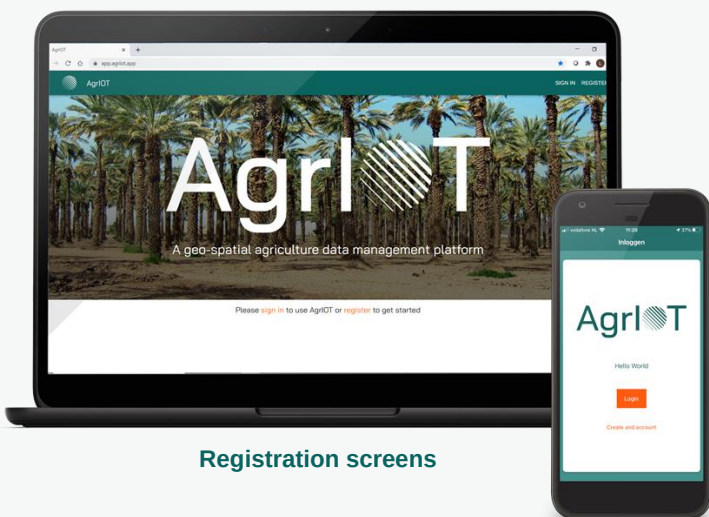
AgrIOT
app.agriot.app
AgrIOT
SIGN IN REGISTER

AgrIOT
A geo-spatial agriculture data management platform

Please sign in to use AgrIOT or register to get started

vodafone NL 11:29 37%
Inloggen

AgrIOT

Hello World

Login

Create and account

Registration screens